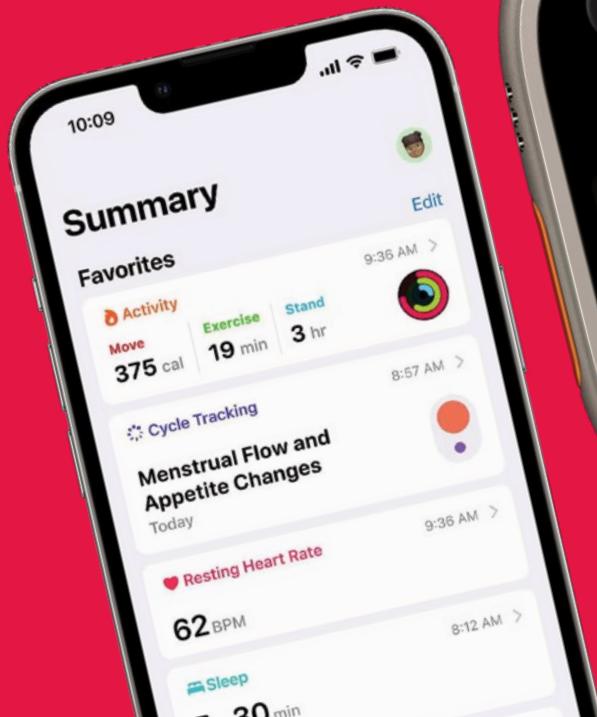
10:09

Summary

Edit

Favorites

9:36 AM >

Activity

Move
375 cal

Exercise
19 min

Stand
3 hr

8:57 AM >

Cycle Tracking

Menstrual Flow and Appetite Changes

Today

9:36 AM >

Resting Heart Rate

62 BPM

8:12 AM >

Sleep

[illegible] 30 min